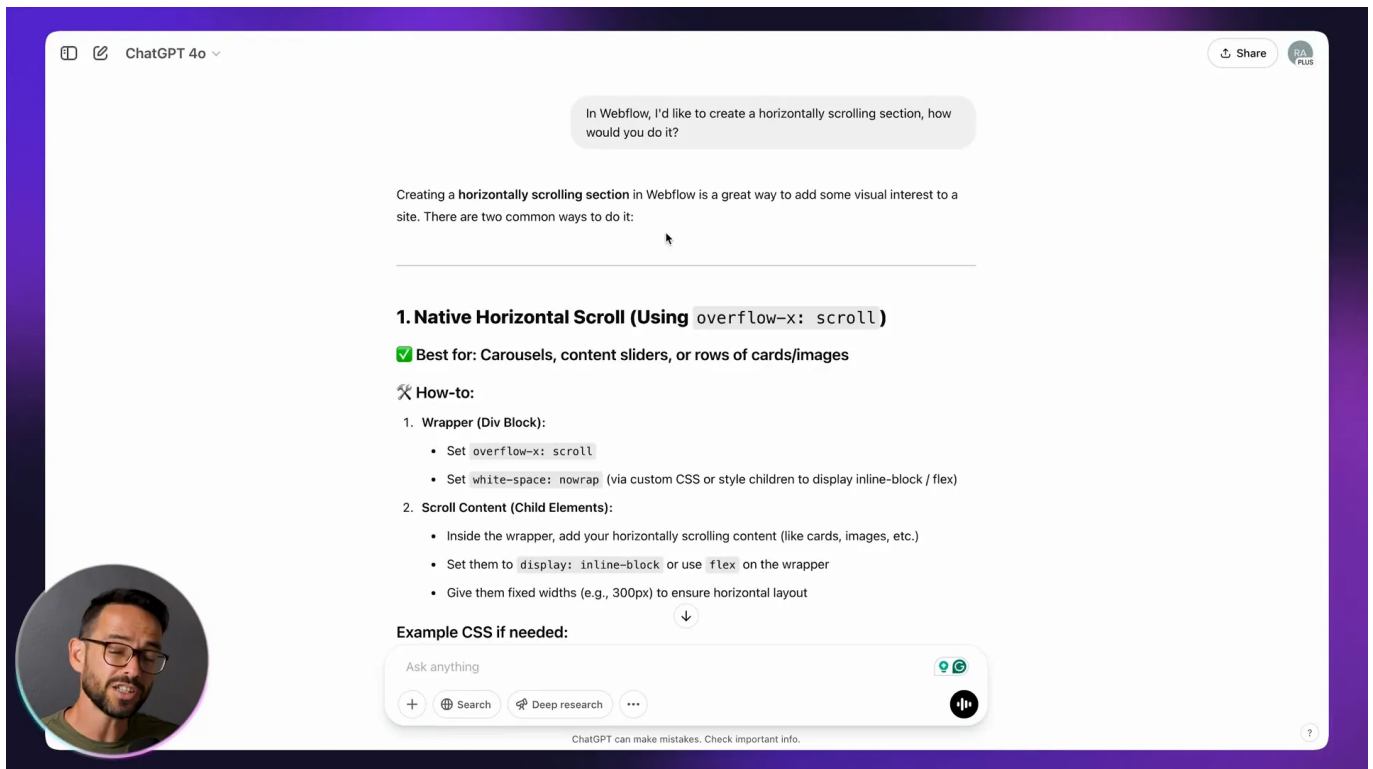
ChatGPT 4o

Share

RA PLUS

In Webflow, I'd like to create a horizontally scrolling section, how would you do it?

Creating a **horizontally scrolling section** in Webflow is a great way to add some visual interest to a site. There are two common ways to do it:

**1. Native Horizontal Scroll (Using `overflow-x: scroll`)**

✅ **Best for: Carousels, content sliders, or rows of cards/images**

🛠 **How-to:**

1. **Wrapper (Div Block):**
   - Set `overflow-x: scroll`
   - Set `white-space: nowrap` (via custom CSS or style children to display inline-block / flex)
2. **Scroll Content (Child Elements):**
   - Inside the wrapper, add your horizontally scrolling content (like cards, images, etc.)
   - Set them to `display: inline-block` or use `flex` on the wrapper
   - Give them fixed widths (e.g., 300px) to ensure horizontal layout

**Example CSS if needed:**

Ask anything

Search

Deep research

ChatGPT can make mistakes. Check important info.

?